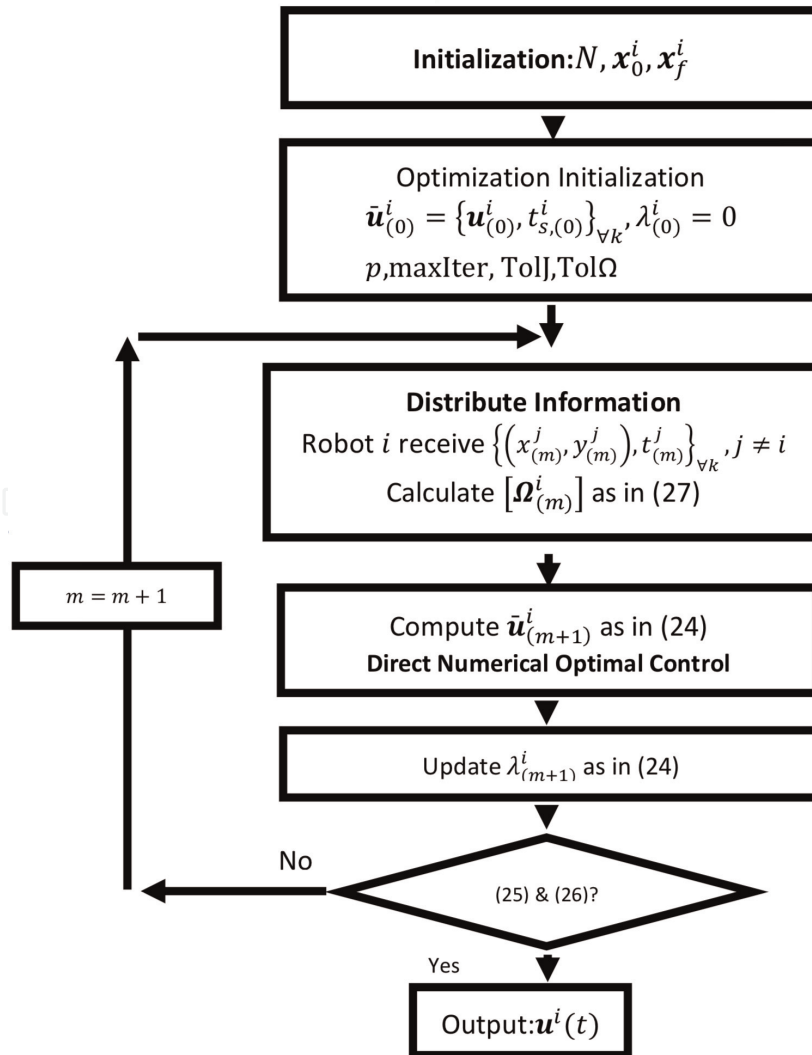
**Initialization:** $N, \boldsymbol{x}_0^i, \boldsymbol{x}_f^i$

Optimization Initialization
$\bar{\boldsymbol{u}}_{(0)}^i = \left\{\boldsymbol{u}_{(0)}^i, t_{s,(0)}^i\right\}_{\forall k}, \lambda_{(0)}^i = 0$
$p$,maxIter, TolJ,TolΩ

**Distribute Information**
Robot $i$ receive $\left\{\left(x_{(m)}^j, y_{(m)}^j\right), t_{(m)}^j\right\}_{\forall k}, j \neq i$
Calculate $\left[\boldsymbol{\Omega}_{(m)}^i\right]$ as in (27)

$m = m + 1$

Compute $\bar{\boldsymbol{u}}_{(m+1)}^i$ as in (24)
**Direct Numerical Optimal Control**

Update $\lambda_{(m+1)}^i$ as in (24)

No

(25) & (26)?

Yes

Output: $\boldsymbol{u}^i(t)$